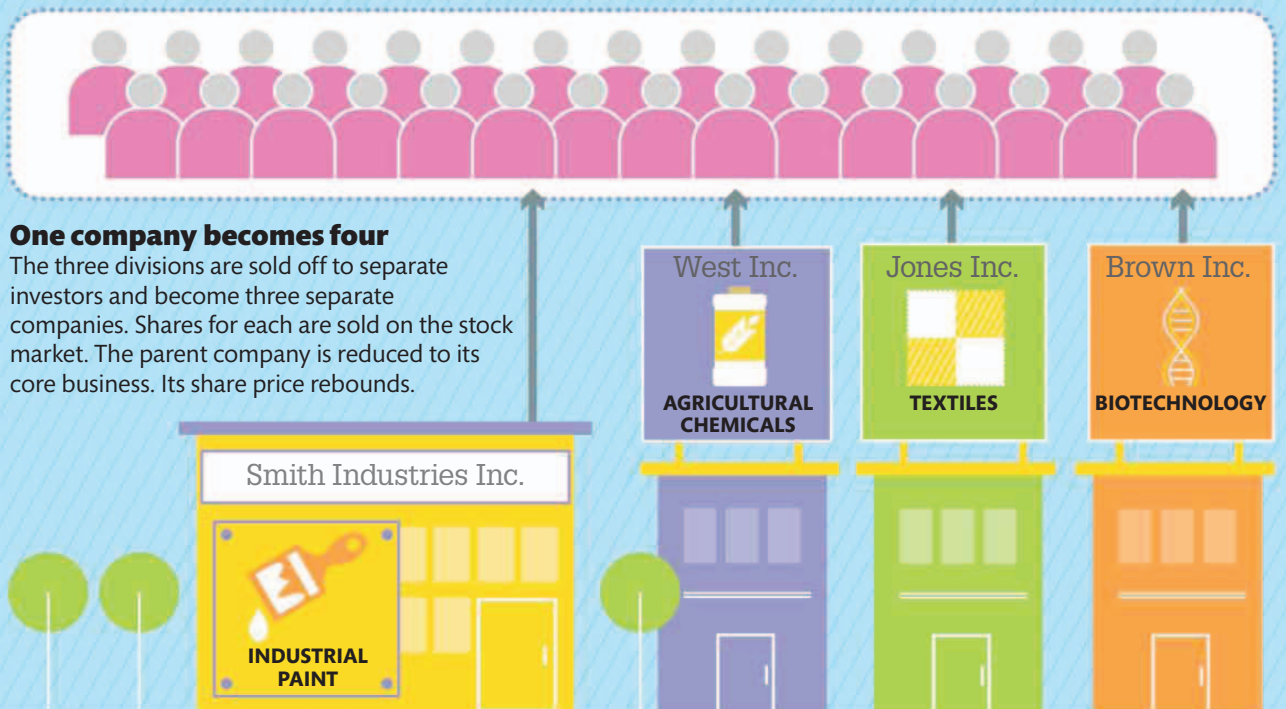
**One company becomes four**
The three divisions are sold off to separate investors and become three separate companies. Shares for each are sold on the stock market. The parent company is reduced to its core business. Its share price rebounds.

West Inc.
AGRICULTURAL CHEMICALS

Jones Inc.
TEXTILES

Brown Inc.
BIOTECHNOLOGY

Smith Industries Inc.
INDUSTRIAL PAINT